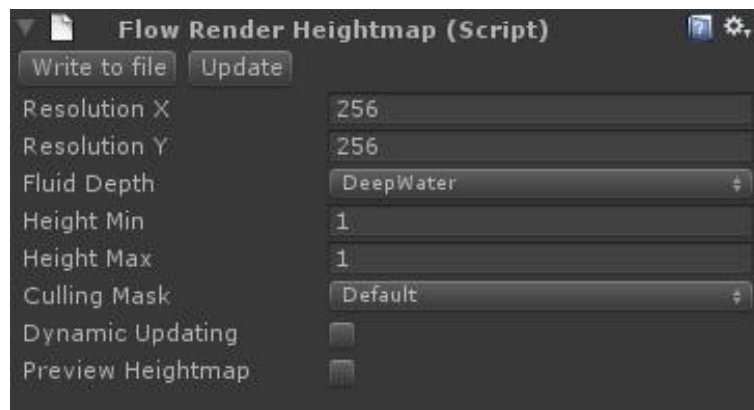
Flow Render Heightmap (Script)

Write to file | Update

| Resolution X | 256 |
|---|---|
| Resolution Y | 256 |
| Fluid Depth | DeepWater |
| Height Min | 1 |
| Height Max | 1 |
| Culling Mask | Default |
| Dynamic Updating | |
| Preview Heightmap | |